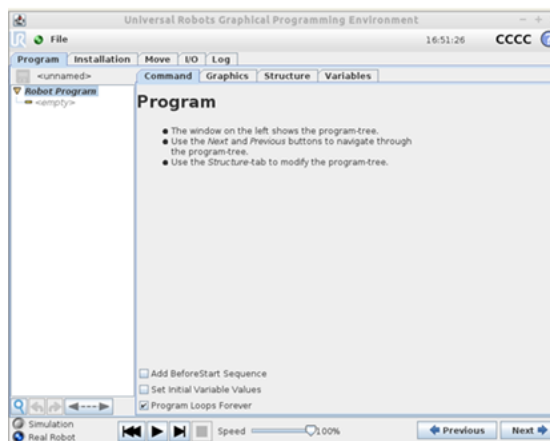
Universal Robots Graphical Programming Environment

File

16:51:26 CCCC

Program | Installation | Move | I/O | Log

<unnamed>

Command | Graphics | Structure | Variables

Robot Program
<empty>

Program

- The window on the left shows the program-tree.
- Use the Next and Previous buttons to navigate through the program-tree.
- Use the Structure-tab to modify the program-tree.

Add BeforeStart Sequence
Set Initial Variable Values
Program Loops Forever

Simulation
Real Robot

Speed 100%

Previous Next